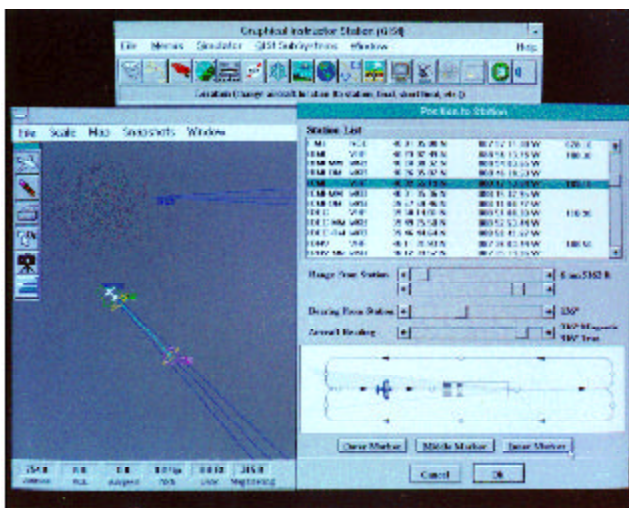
Graphical Instructor Station (GIS)

File Menus Simulator GIS Subsystems Window Help

Location (change aircraft location to station, final, short final, etc.)

File Scale Map Snapshots Window

Position to Station

Station List

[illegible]

Range From Station

6 nm 5162 ft

Bearing From Station

136°

Aircraft Heading

316° Magnetic
316° True

Outer Marker

Middle Marker

Inner Marker

Cancel

Ok

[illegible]